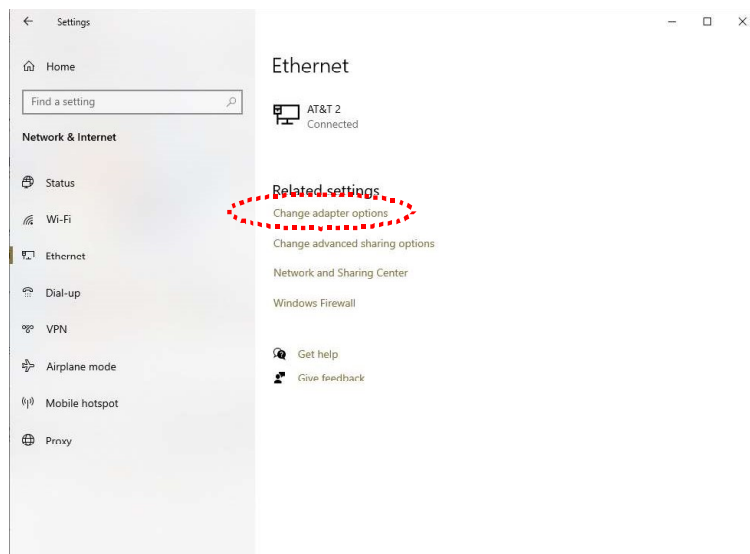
← Settings

Home

Find a setting

Network & Internet

Status

Wi-Fi

Ethernet

Dial-up

VPN

Airplane mode

Mobile hotspot

Proxy

Ethernet

AT&T 2
Connected

Related settings

Change adapter options

Change advanced sharing options

Network and Sharing Center

Windows Firewall

Get help

Give feedback